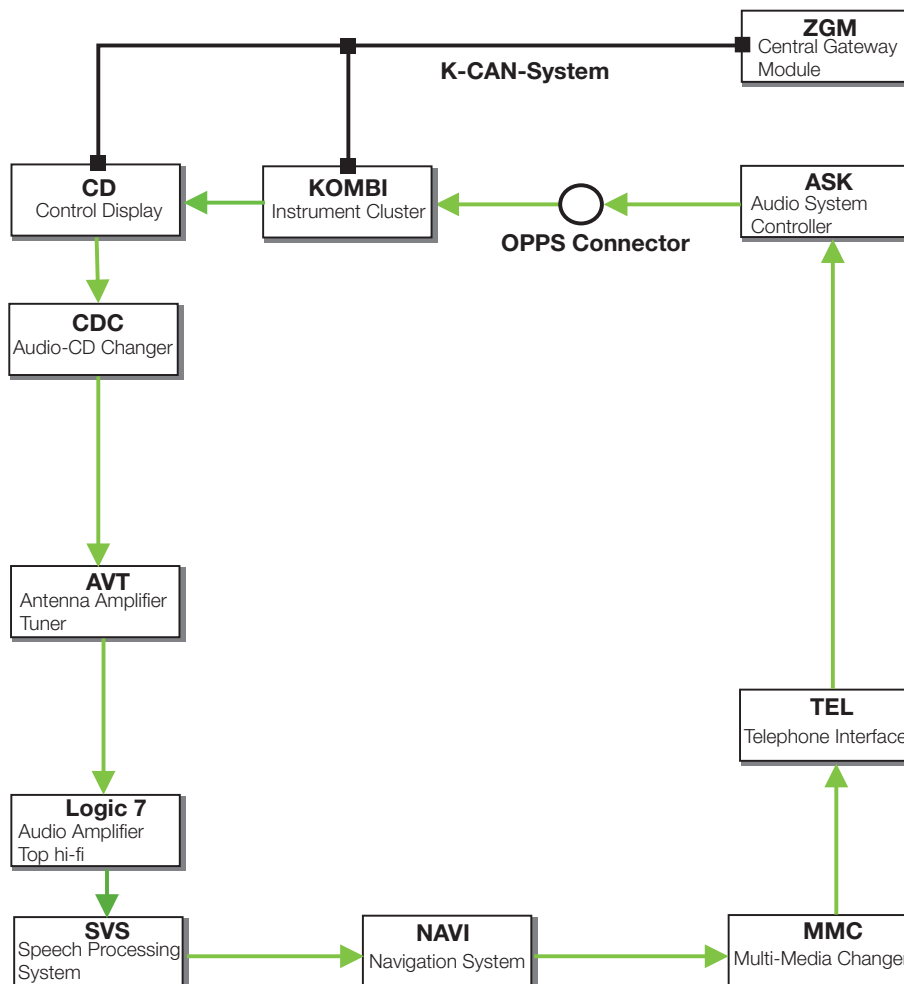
ZGM
Central Gateway Module

K-CAN-System

CD
Control Display

KOMBI
Instrument Cluster

OPPS Connector

ASK
Audio System Controller

CDC
Audio-CD Changer

AVT
Antenna Amplifier Tuner

TEL
Telephone Interface

Logic 7
Audio Amplifier Top hi-fi

SVS
Speech Processing System

NAVI
Navigation System

MMC
Multi-Media Changer